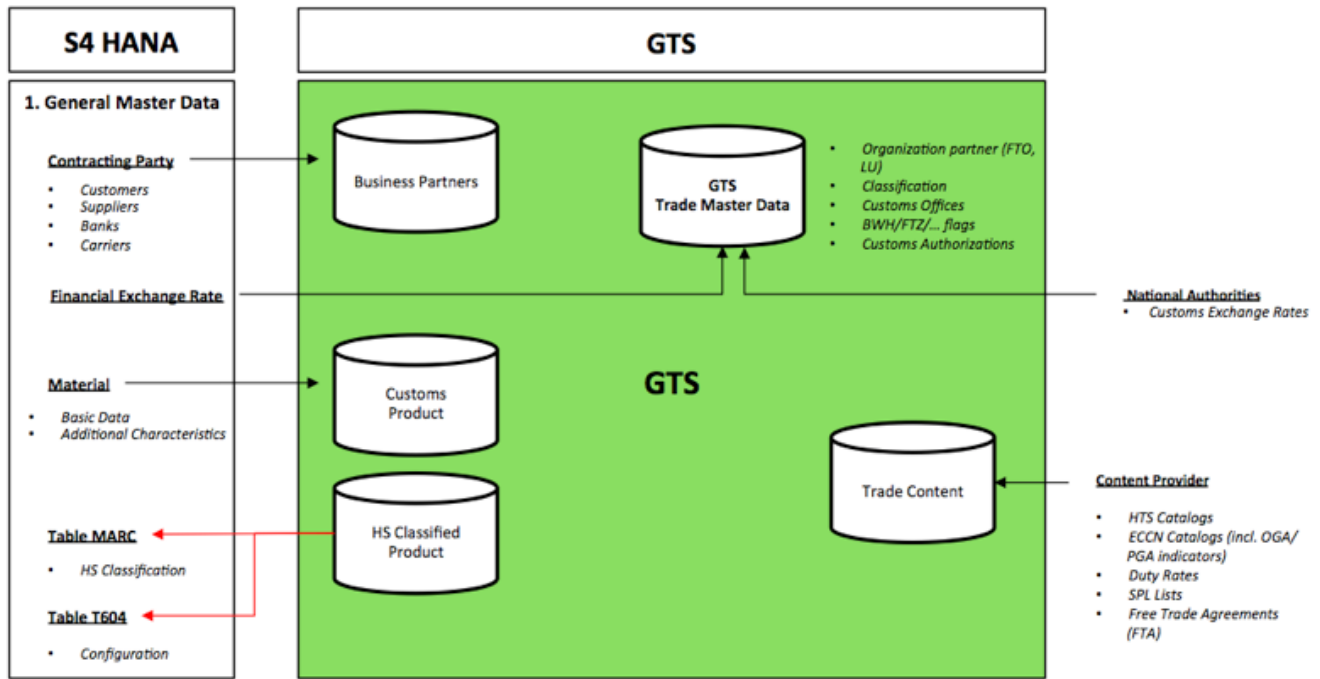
S4 HANA

1. General Master Data

Contracting Party
- Customers
- Suppliers
- Banks
- Carriers

Financial Exchange Rate

Material
- Basic Data
- Additional Characteristics

Table MARC
- HS Classification

Table T604
- Configuration

GTS

Business Partners

GTS
Trade Master Data

- Organization partner (FTO, LU)
- Classification
- Customs Offices
- BWH/FTZ/… flags
- Customs Authorizations

National Authorities
- Customs Exchange Rates

GTS

Customs Product

HS Classified Product

Trade Content

Content Provider
- HTS Catalogs
- ECCN Catalogs (incl. OGA/ PGA indicators)
- Duty Rates
- SPL Lists
- Free Trade Agreements (FTA)